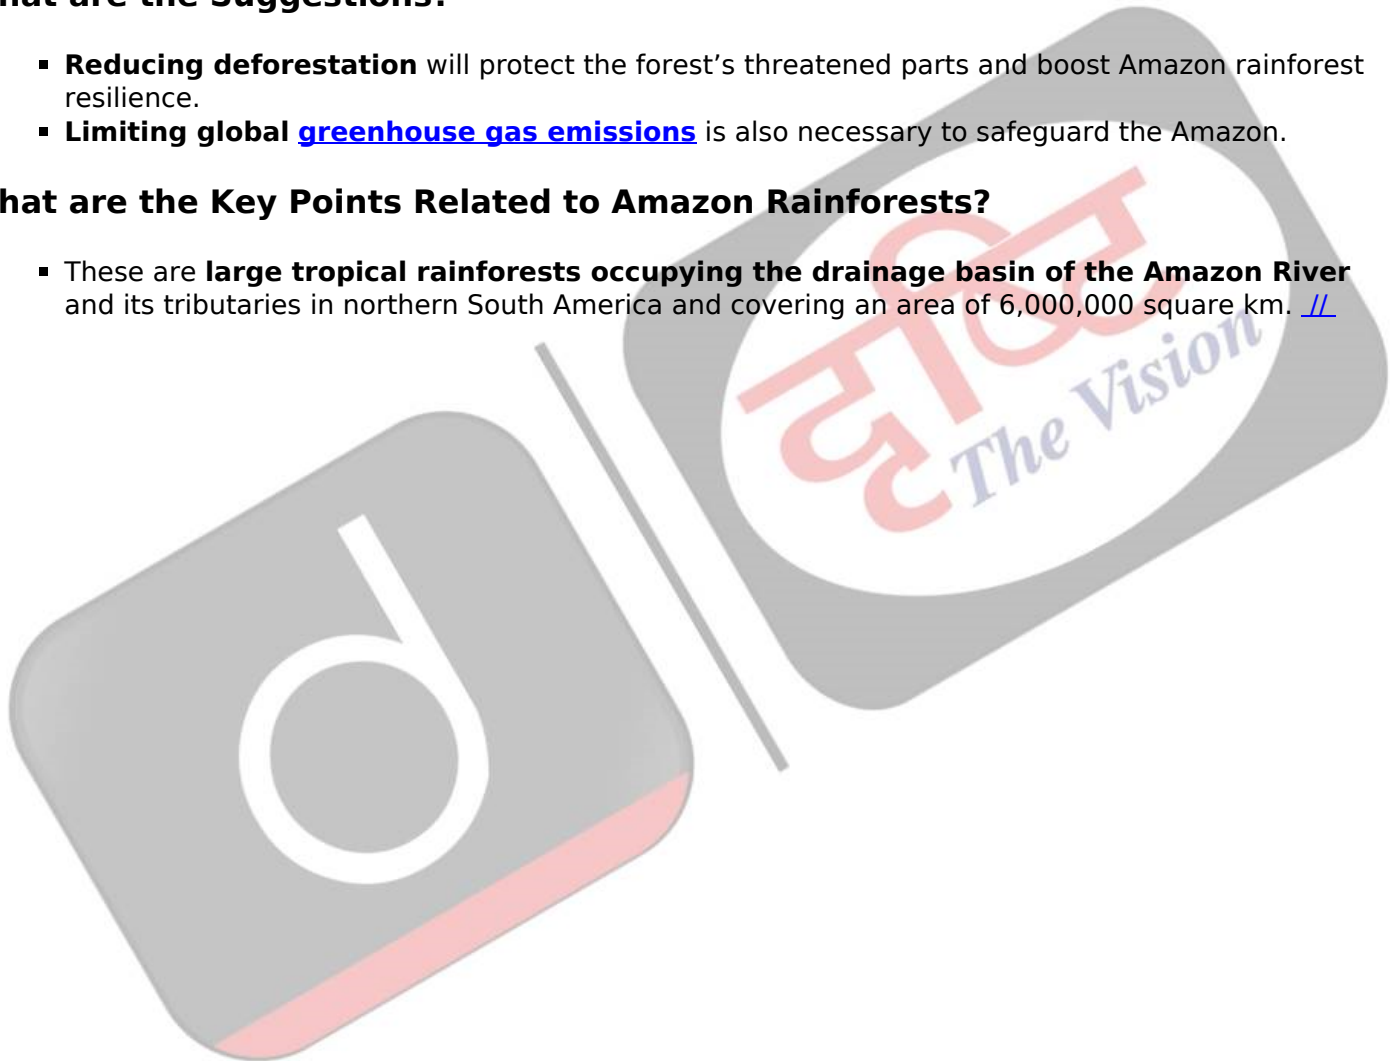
hat are the Suggestions?

- **Reducing deforestation** will protect the forest's threatened parts and boost Amazon rainforest resilience.
- **Limiting global greenhouse gas emissions** is also necessary to safeguard the Amazon.

hat are the Key Points Related to Amazon Rainforests?

- These are **large tropical rainforests occupying the drainage basin of the Amazon River** and its tributaries in northern South America and covering an area of 6,000,000 square km. //

दृष्टि The Vision